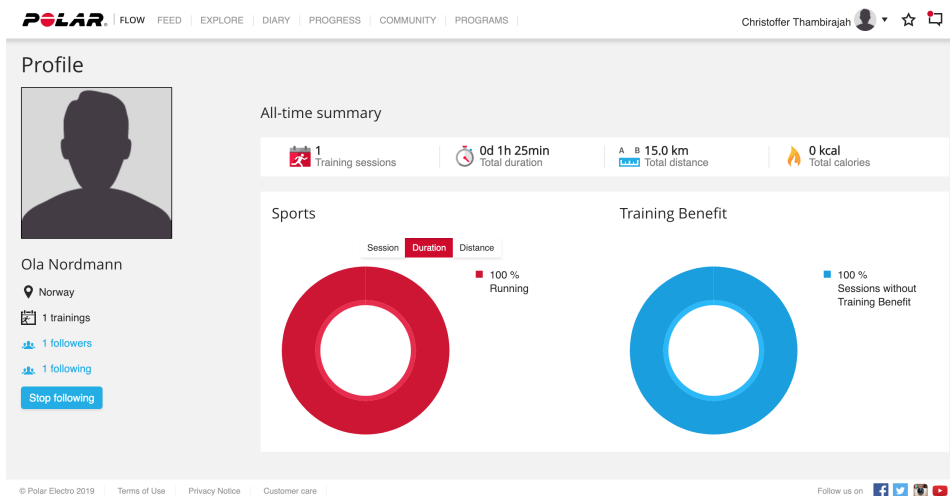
POLAR. FLOW FEED EXPLORE DIARY PROGRESS COMMUNITY PROGRAMS

Christoffer Thambirajah

Profile

Ola Nordmann

Norway

1 trainings

1 followers

1 following

Stop following

All-time summary

1
Training sessions

0d 1h 25min
Total duration

A B 15.0 km
Total distance

0 kcal
Total calories

Sports

Session Duration Distance

100 %
Running

Training Benefit

100 %
Sessions without Training Benefit

© Polar Electro 2019 Terms of Use Privacy Notice Customer care

Follow us on